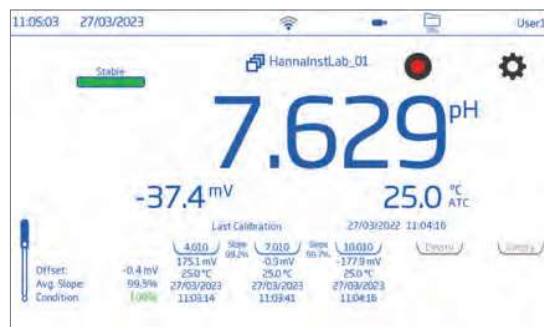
11:05:03 27/03/2023 User1

Stable

HannaInstLab_01

7.629 pH

-37.4 mV

25.0 °C ATC

Last Calibration 27/03/2022 11:04:16

4.010 Slope 99.2% 7.010 Slope 99.7% 10.010 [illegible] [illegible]

175.1 mV -0.5 mV -177.9 mV
25.0 °C 25.0 °C 25.0 °C
27/03/2023 27/03/2023 27/03/2023
11:03:14 11:03:41 11:04:16

Offset: -0.4 mV
Avg. Slope: 99.5%
Condition: 100%